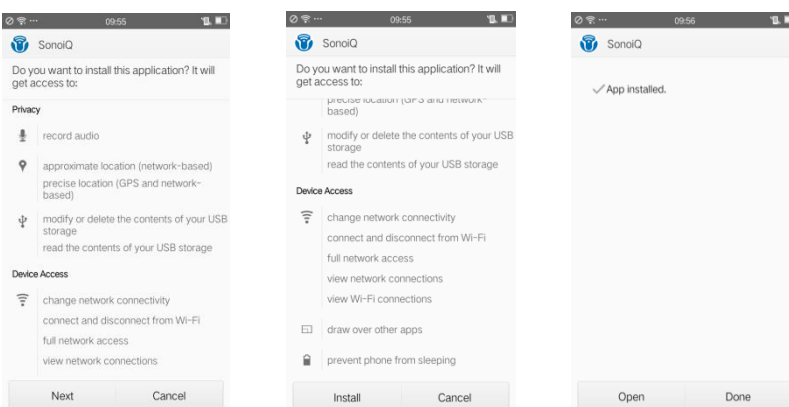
09:55

SonoiQ

Do you want to install this application? It will get access to:

Privacy

record audio

approximate location (network-based)

precise location (GPS and network-based)

modify or delete the contents of your USB storage

read the contents of your USB storage

Device Access

change network connectivity

connect and disconnect from Wi-Fi

full network access

view network connections

Next Cancel

09:55

SonoiQ

Do you want to install this application? It will get access to:

precise location (GPS and network-based)

modify or delete the contents of your USB storage

read the contents of your USB storage

Device Access

change network connectivity

connect and disconnect from Wi-Fi

full network access

view network connections

view Wi-Fi connections

draw over other apps

prevent phone from sleeping

Install Cancel

09:56

SonoiQ

App installed.

Open Done